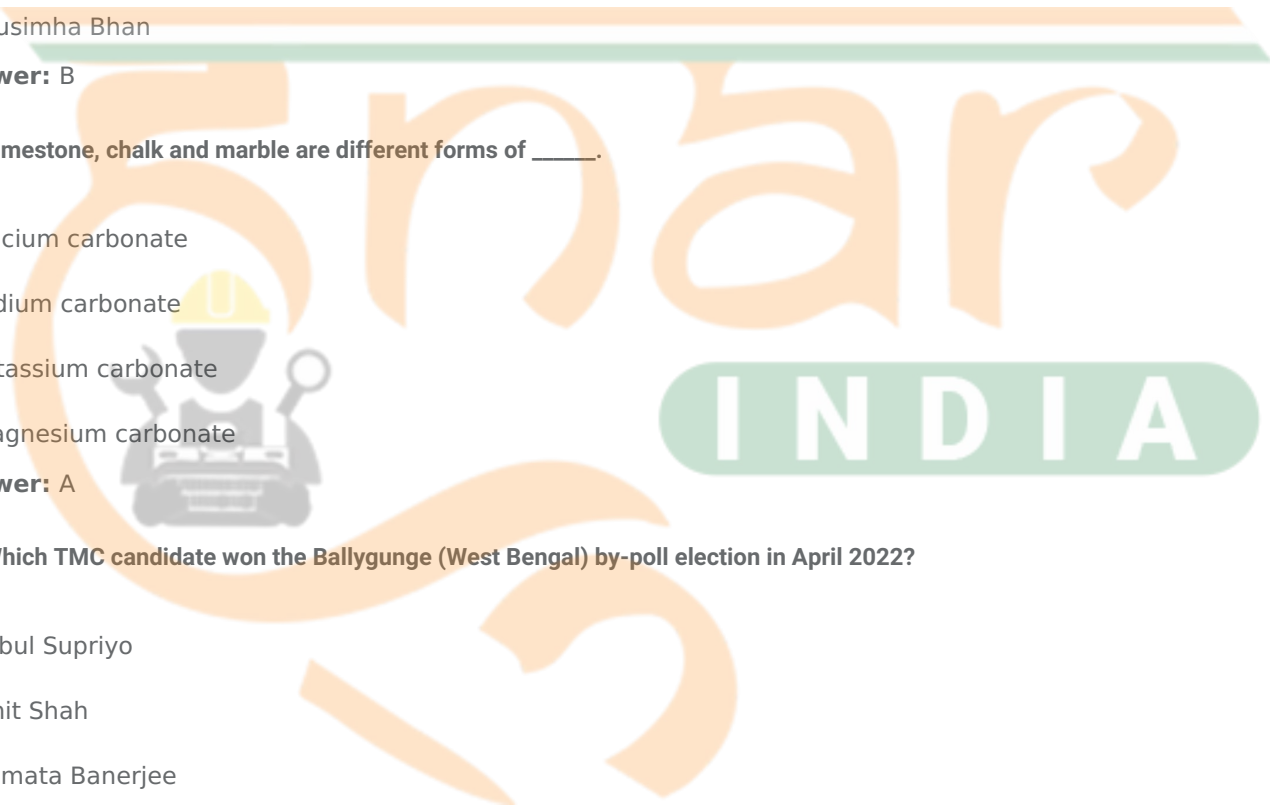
usimha Bhan

wer: B

mestone, chalk and marble are different forms of ______.

cium carbonate

dium carbonate

tassium carbonate

agnesium carbonate

wer: A

Which TMC candidate won the Ballygunge (West Bengal) by-poll election in April 2022?

bul Supriyo

nit Shah

mata Banerjee

INDIA